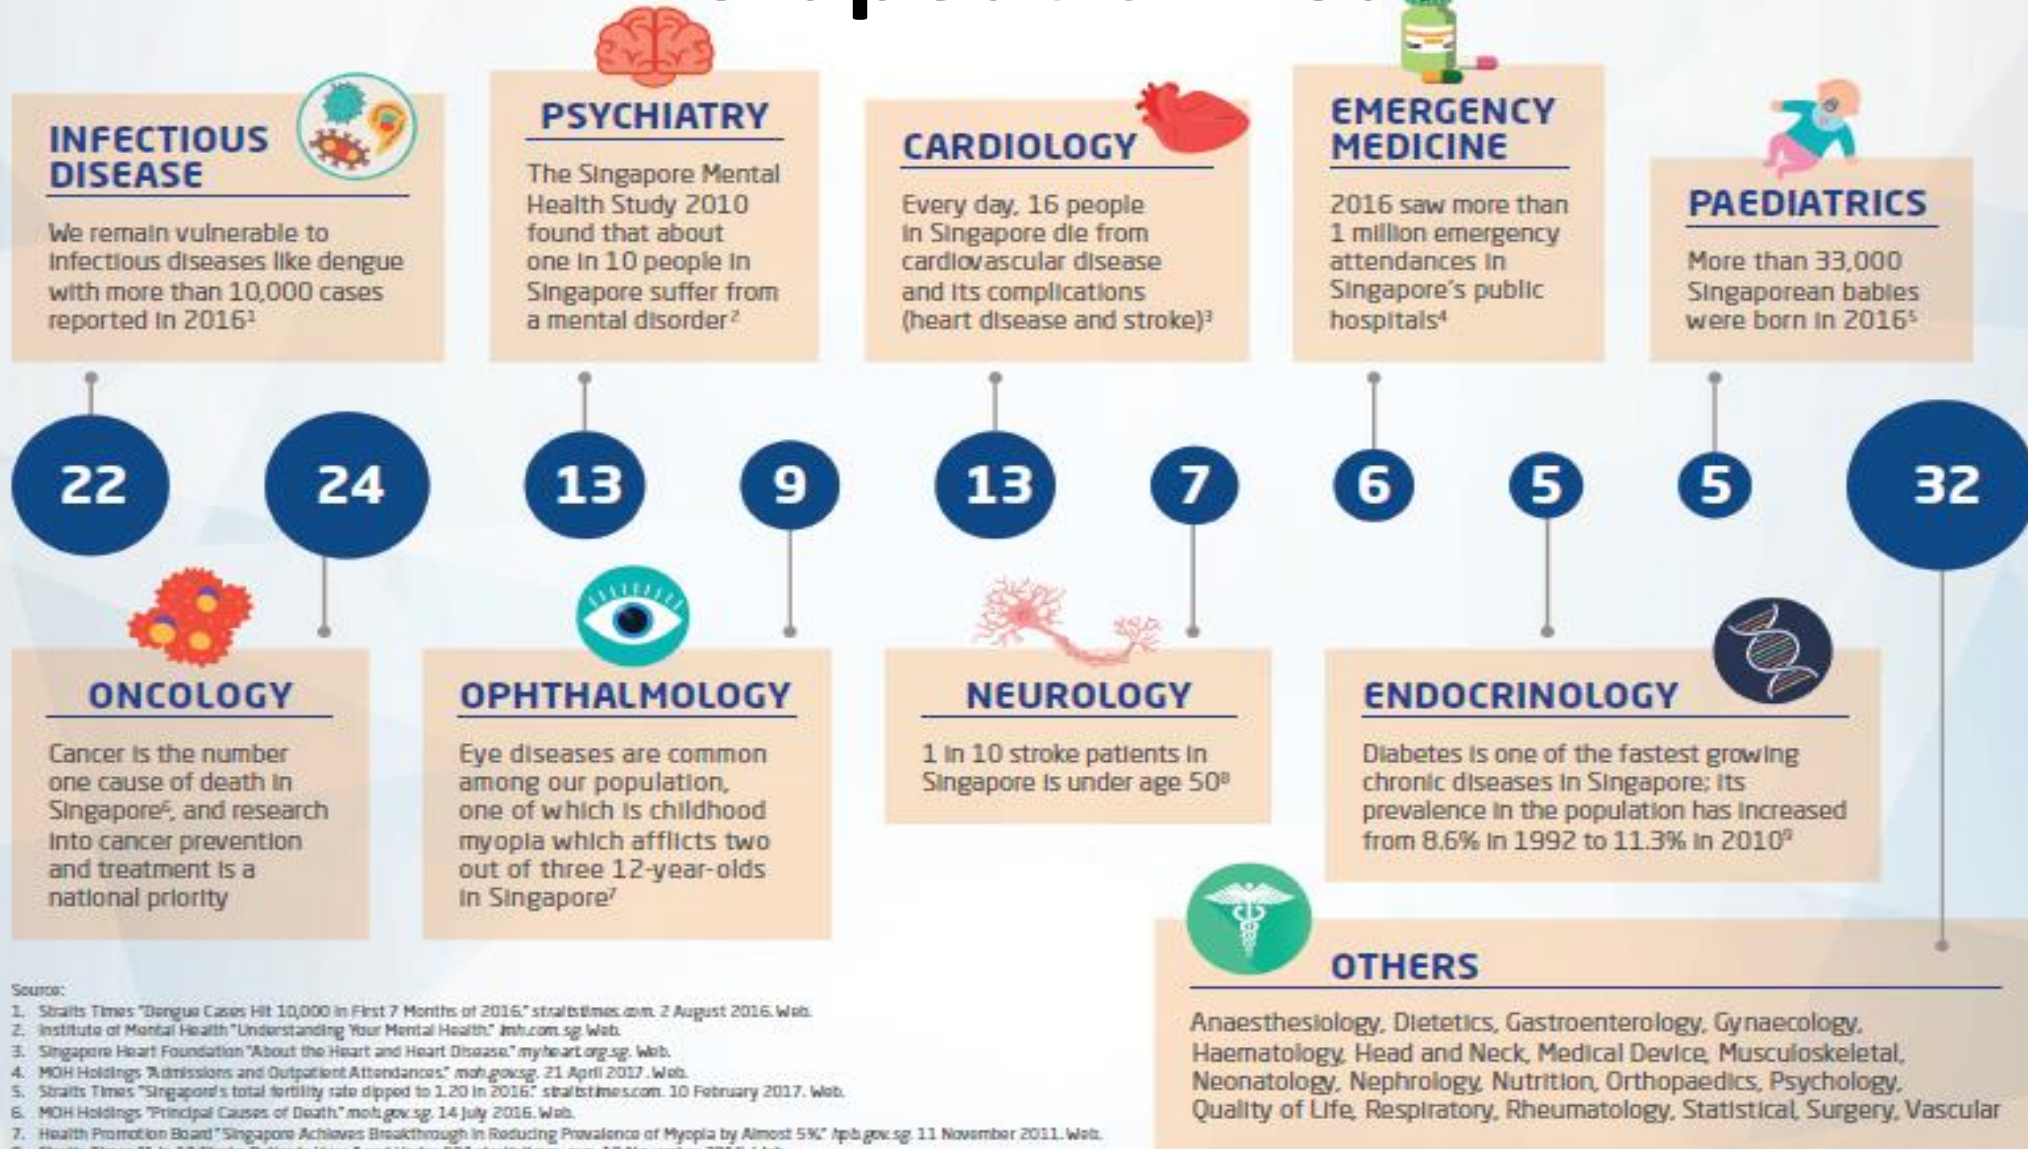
INFECTIOUS DISEASE

We remain vulnerable to infectious diseases like dengue with more than 10,000 cases reported in 2016¹

PSYCHIATRY

The Singapore Mental Health Study 2010 found that about one in 10 people in Singapore suffer from a mental disorder²

CARDIOLOGY

Every day, 16 people in Singapore die from cardiovascular disease and its complications (heart disease and stroke)³

EMERGENCY MEDICINE

2016 saw more than 1 million emergency attendances in Singapore's public hospitals⁴

PAEDIATRICS

More than 33,000 Singaporean babies were born in 2016⁵

22

24

13

9

13

7

6

5

5

32

ONCOLOGY

Cancer is the number one cause of death in Singapore⁶, and research into cancer prevention and treatment is a national priority

OPHTHALMOLOGY

Eye diseases are common among our population, one of which is childhood myopia which afflicts two out of three 12-year-olds in Singapore⁷

NEUROLOGY

1 in 10 stroke patients in Singapore is under age 50⁸

ENDOCRINOLOGY

Diabetes is one of the fastest growing chronic diseases in Singapore; its prevalence in the population has increased from 8.6% in 1992 to 11.3% in 2010⁹

OTHERS

Anaesthesiology, Dietetics, Gastroenterology, Gynaecology, Haematology, Head and Neck, Medical Device, Musculoskeletal, Neonatology, Nephrology, Nutrition, Orthopaedics, Psychology, Quality of Life, Respiratory, Rheumatology, Statistical, Surgery, Vascular

Source:
1. Straits Times "Dengue Cases Hit 10,000 in First 7 Months of 2016." straitstimes.com. 2 August 2016. Web.
2. Institute of Mental Health "Understanding Your Mental Health." imh.com.sg. Web.
3. Singapore Heart Foundation "About the Heart and Heart Disease." myheart.org.sg. Web.
4. MOH Holdings "Admissions and Outpatient Attendances." moh.gov.sg. 21 April 2017. Web.
5. Straits Times "Singapore's total fertility rate dipped to 1.20 in 2016." straitstimes.com. 10 February 2017. Web.
6. MOH Holdings "Principal Causes of Death." moh.gov.sg. 14 July 2016. Web.
7. Health Promotion Board "Singapore Achieves Breakthrough in Reducing Prevalence of Myopia by Almost 5%." hpb.gov.sg. 11 November 2011. Web.
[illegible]